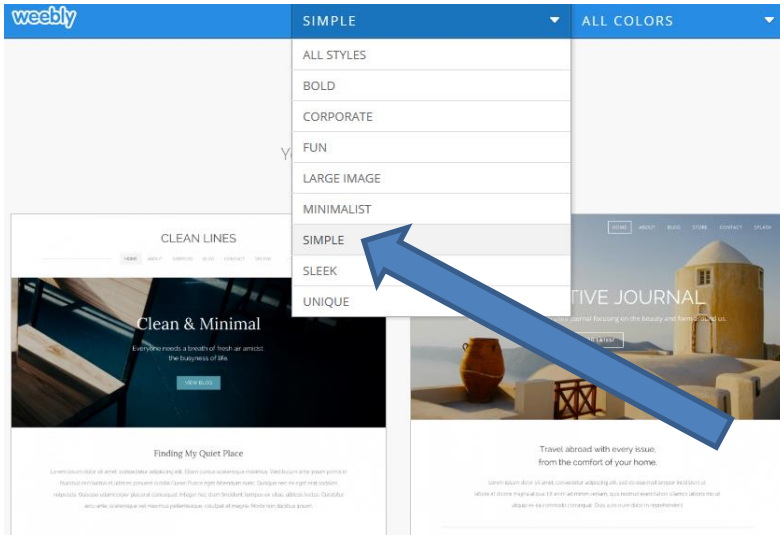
weebly

SIMPLE

ALL COLORS

ALL STYLES
BOLD
CORPORATE
FUN
LARGE IMAGE
MINIMALIST
SIMPLE
SLEEK
UNIQUE

Y

CLEAN LINES

HOME ABOUT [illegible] BLOG CONTACT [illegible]

Clean & Minimal

Everyone needs a breath of fresh air amidst the busyness of life.

VIEW BLOG

Finding My Quiet Place

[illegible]

HOME ABOUT BLOG STORE CONTACT SPLASH

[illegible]TIVE JOURNAL

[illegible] journal focusing on the beauty and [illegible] us.

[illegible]

Travel abroad with every issue, from the comfort of your home.

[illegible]